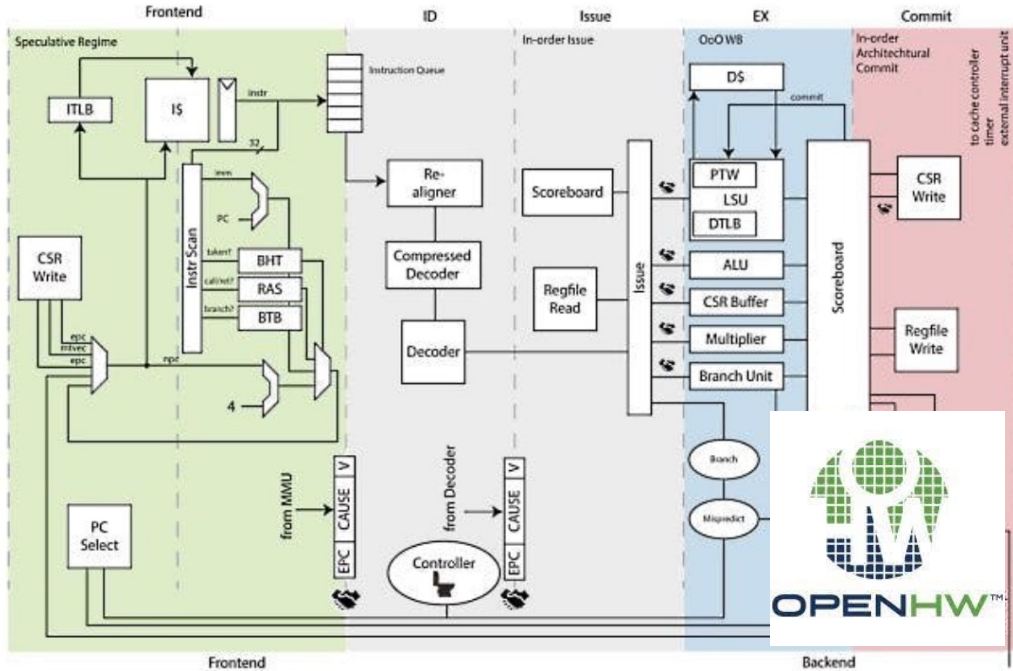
Frontend
ID
Issue
EX
Commit
Speculative Regime
In-order Issue
OoO WB
In-order Architechtural Commit
to cache controller
timer
external interrupt unit
ITLB
I$
instr
Instruction Queue
32
D$
commit
imm
PC
Instr Scan
Re-aligner
Scoreboard
PTW
LSU
DTLB
CSR Write
taken?
call/ret?
branch?
BHT
RAS
BTB
Compressed Decoder
Regfile Read
Issue
ALU
CSR Buffer
Multiplier
Branch Unit
Scoreboard
CSR Write
Regfile Write
epc
mtvec
epc
npc
Decoder
4
from MMU
V
CAUSE
EPC
from Decoder
V
CAUSE
EPC
Controller
Branch
Mispredict
PC Select
OPENHW™
Frontend
Backend